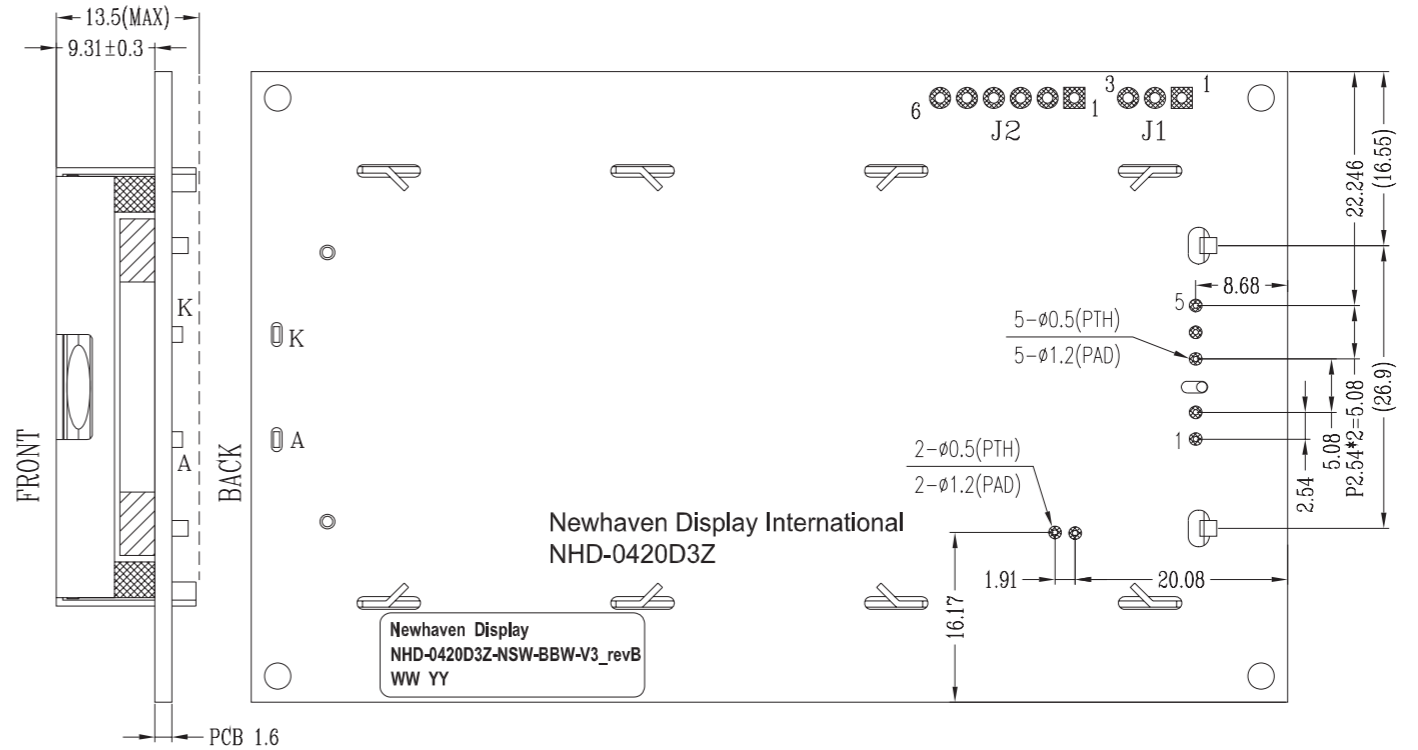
13.5(MAX)
9.31±0.3
K
A
FRONT
BACK
PCB 1.6
6
1
3
1
J2
J1
K
A
22.246
(16.55)
8.68
5
5-ø0.5(PTH)
5-ø1.2(PAD)
1
2.54
5.08
P2.54*2=5.08
(26.9)
2-ø0.5(PTH)
2-ø1.2(PAD)
Newhaven Display International
NHD-0420D3Z
1.91
20.08
16.17
Newhaven Display
NHD-0420D3Z-NSW-BBW-V3_revB
WW YY